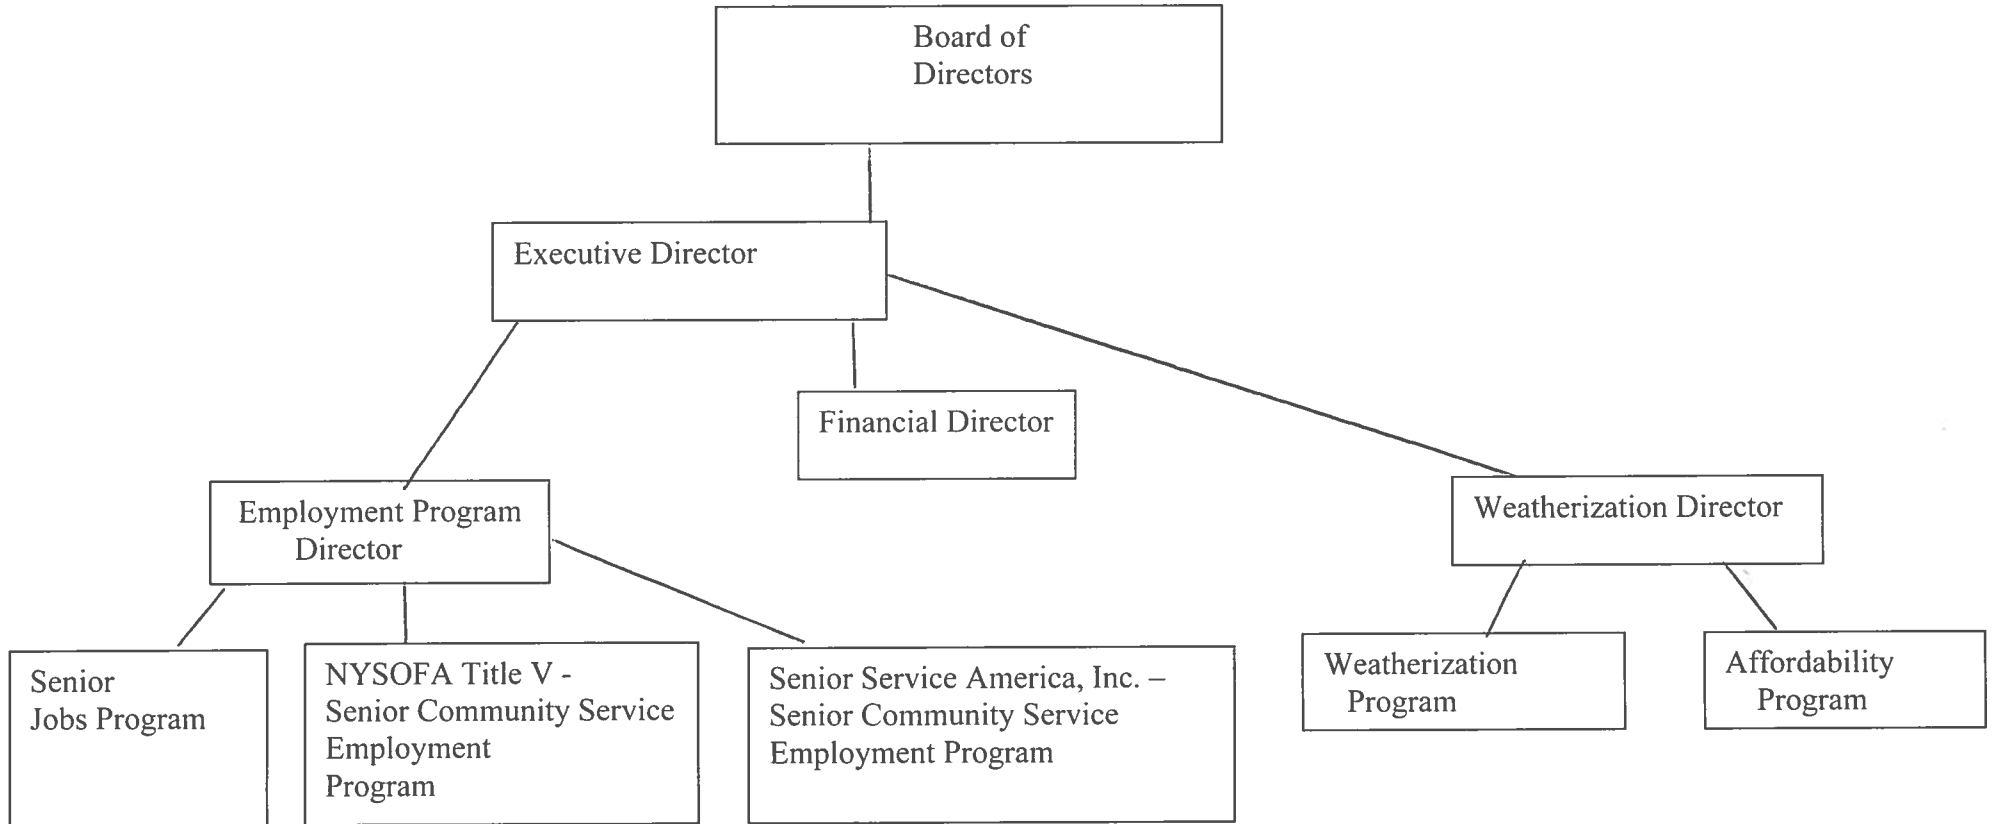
Board of Directors

Executive Director

Financial Director

Employment Program Director

Weatherization Director

Senior Jobs Program

NYSOFA Title V - Senior Community Service Employment Program

Senior Service America, Inc. – Senior Community Service Employment Program

Weatherization Program

Affordability Program